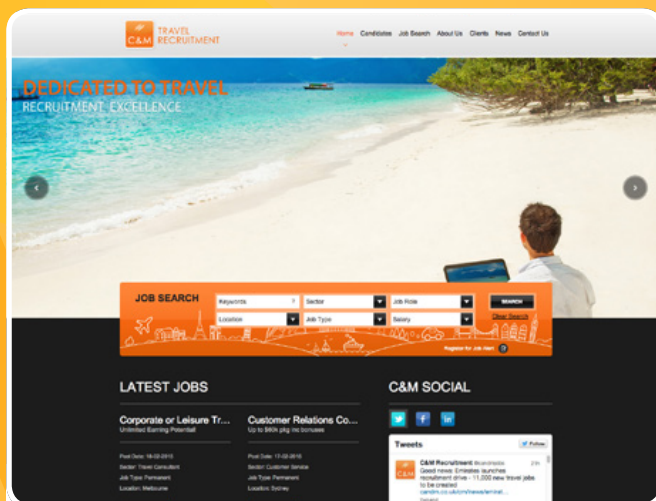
C&M TRAVEL RECRUITMENT

Home Candidates Job Search About Us Clients News Contact Us

DEDICATED TO TRAVEL
RECRUITMENT EXCELLENCE

JOB SEARCH

Keywords
Sector
Job Role
SEARCH
Location
Job Type
Salary
Clear Search

Register for Job Alert

LATEST JOBS

Corporate or Leisure Tr...
Unlimited Earning Potential!

Post Date: 18-02-2015
Sector: Travel Consultant
Job Type: Permanent
Location: Melbourne

Customer Relations Co...
Up to $60k pkg inc bonuses

Post Date: 17-02-2015
Sector: Customer Service
Job Type: Permanent
Location: Sydney

C&M SOCIAL

Tweets
Follow

C&M Recruitment @candmrecruitment 23h
Good news: Emirates launches recruitment drive - 11,000 new travel jobs to be created
candm.co.uk/cm/news/emirat...
Details